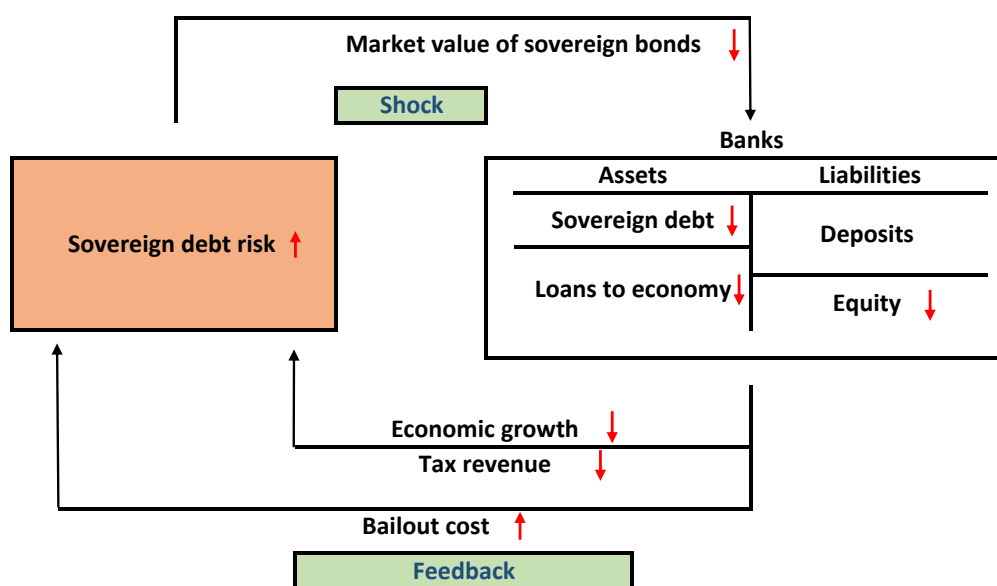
Market value of sovereign bonds ↓

Shock

Banks

Sovereign debt risk ↑

| Assets | Liabilities |
|---|---|
| Sovereign debt ↓ | Deposits |
| Loans to economy ↓ | Equity ↓ |

Economic growth ↓

Tax revenue ↓

Bailout cost ↑

Feedback